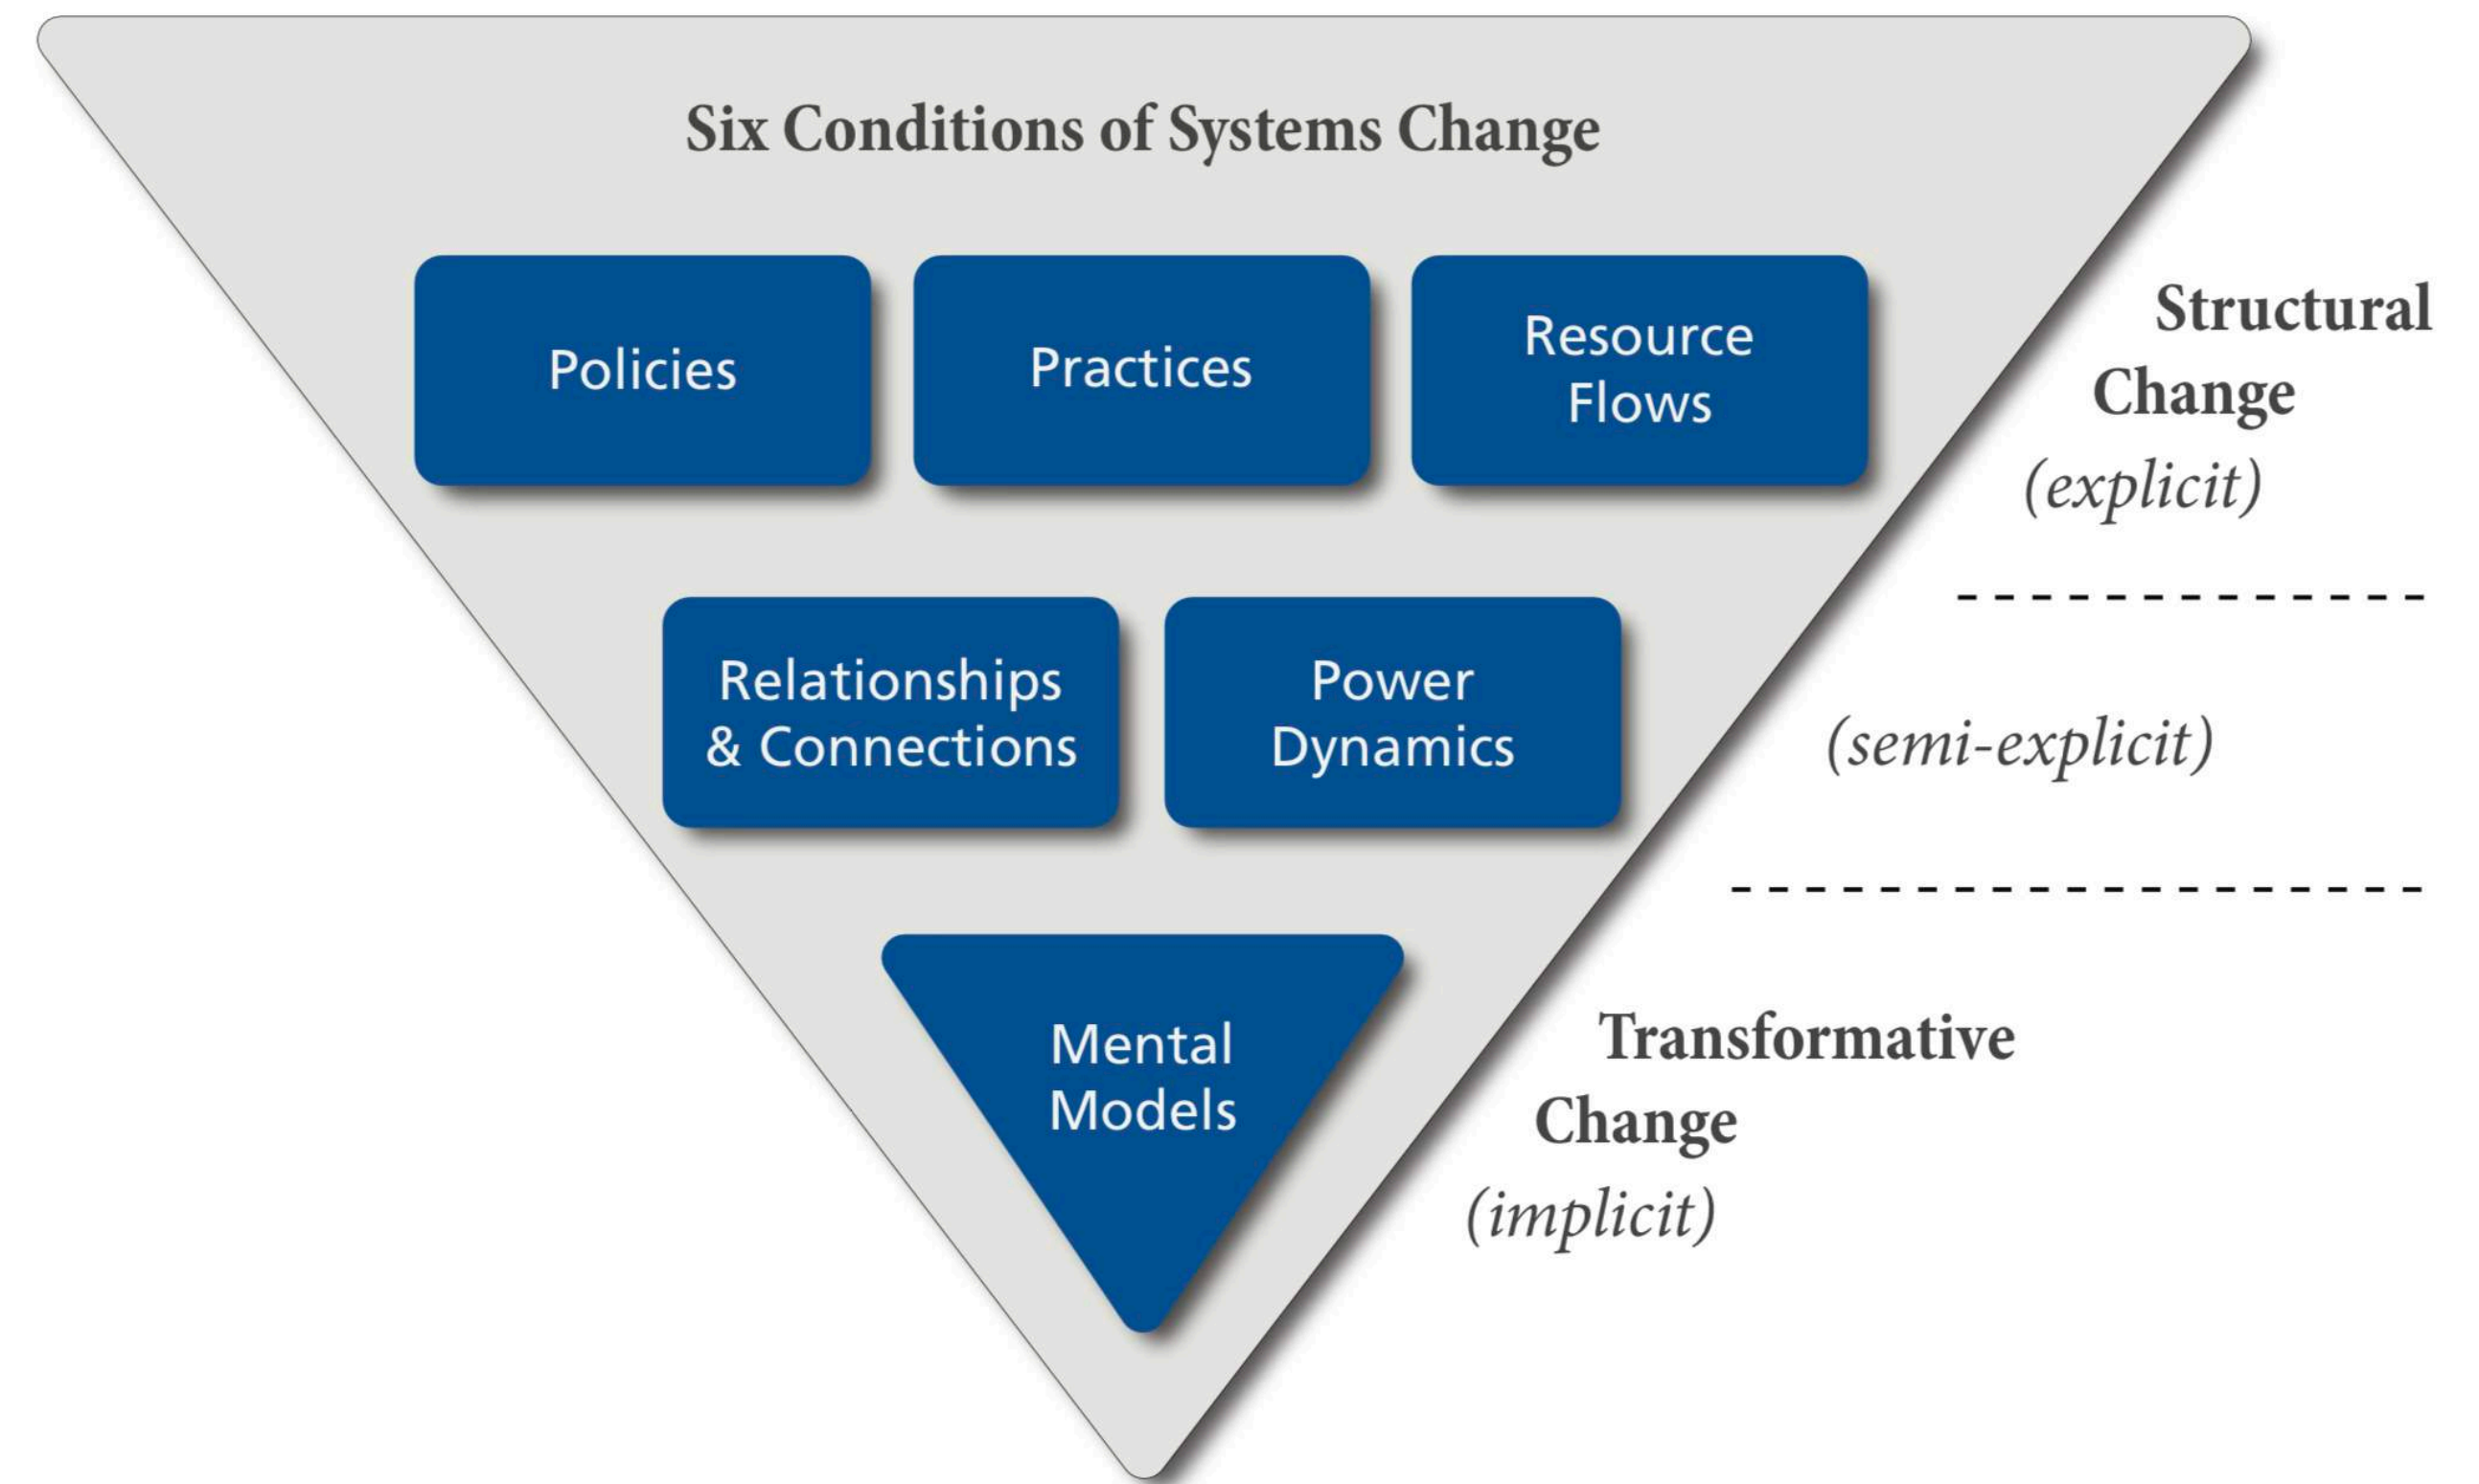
Six Conditions of Systems Change

Policies

Practices

Resource Flows

Structural Change (explicit)

Relationships & Connections

Power Dynamics

(semi-explicit)

Mental Models

Transformative Change (implicit)